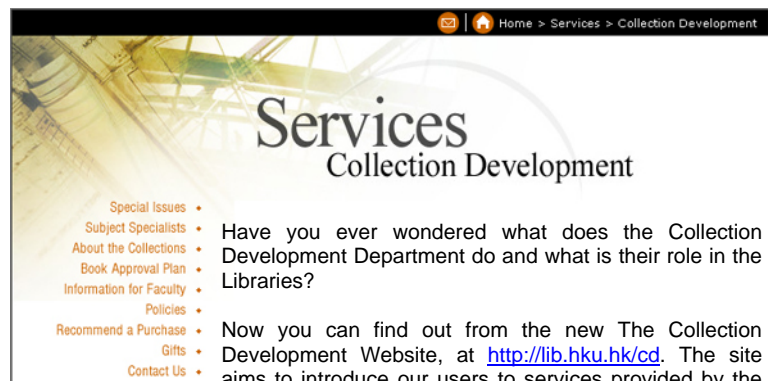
Home > Services > Collection Development

Services
Collection Development

Special Issues •
Subject Specialists •
About the Collections •
Book Approval Plan •
Information for Faculty •
Policies •
Recommend a Purchase •
Gifts •
Contact Us •

Have you ever wondered what does the Collection Development Department do and what is their role in the Libraries?

Now you can find out from the new The Collection Development Website, at http://lib.hku.hk/cd. The site aims to introduce our users to services provided by the